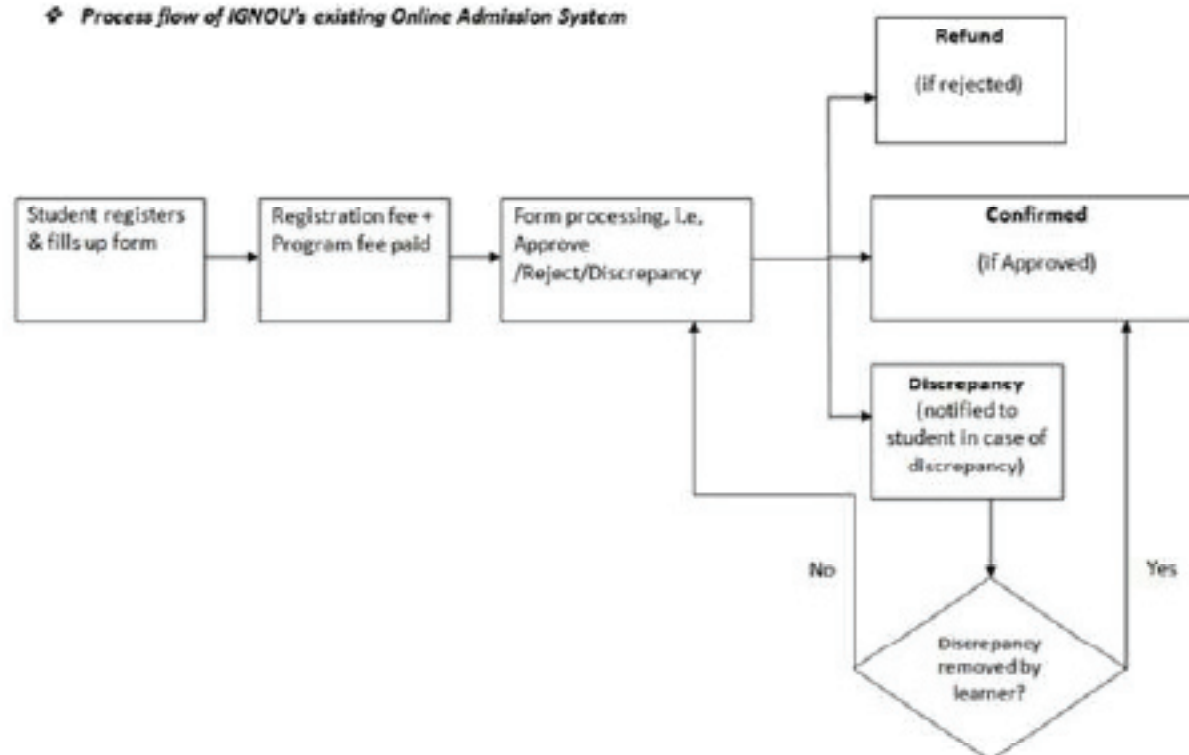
❖ Process flow of IGNOU's existing Online Admission System

Refund

(if rejected)

Student registers & fills up form

Registration fee + Program fee paid

Form processing, i.e, Approve /Reject/Discrepancy

Confirmed

(if Approved)

Discrepancy (notified to student in case of discrepancy)

No

Yes

Discrepancy removed by learner?